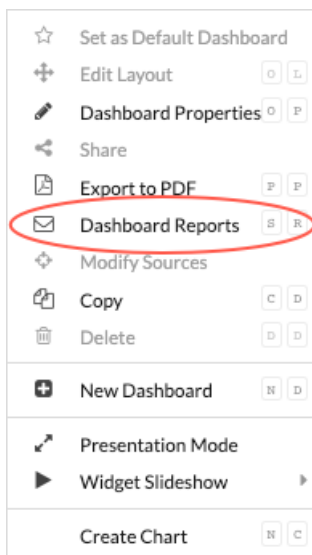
Set as Default Dashboard
Edit Layout O L
Dashboard Properties O P
Share
Export to PDF P P
Dashboard Reports S R
Modify Sources
Copy C D
Delete D D
New Dashboard N D
Presentation Mode
Widget Slideshow
Create Chart N C